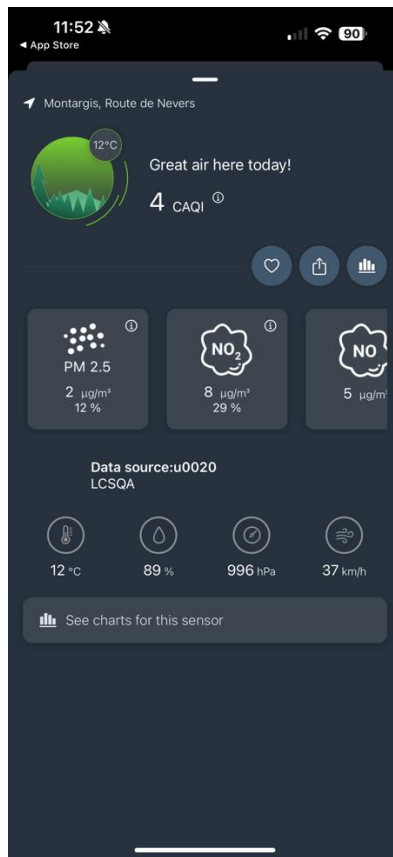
11:52
◄ App Store
90

Montargis, Route de Nevers

12°C
Great air here today!
4 CAQI ⓘ

PM 2.5
2 µg/m³
12 %

$NO_2$
8 µg/m³
29 %

NO
5 µg/m

Data source:u0020
LCSQA

12 °C
89 %
996 hPa
37 km/h

See charts for this sensor